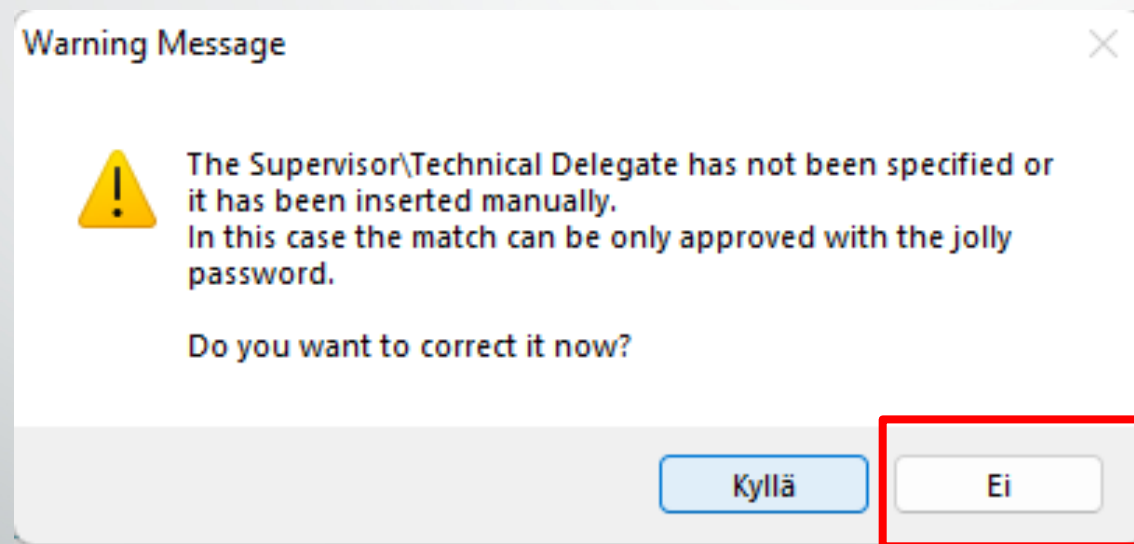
Warning Message

The Supervisor\Technical Delegate has not been specified or it has been inserted manually.
In this case the match can be only approved with the jolly password.

Do you want to correct it now?

Kyllä

Ei